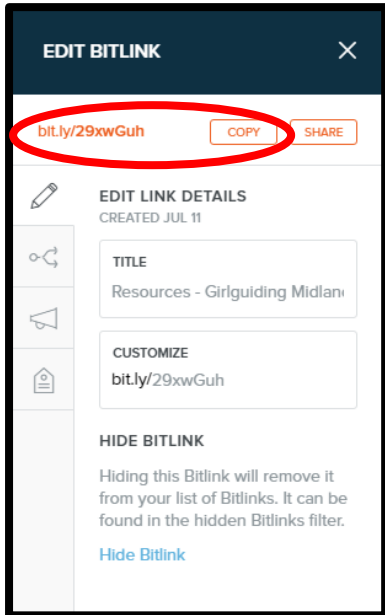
EDIT BITLINK

bit.ly/29xwGuh COPY SHARE

EDIT LINK DETAILS
CREATED JUL 11

TITLE
Resources - Girlguiding Midlan

CUSTOMIZE
bit.ly/29xwGuh

HIDE BITLINK
Hiding this Bitlink will remove it from your list of Bitlinks. It can be found in the hidden Bitlinks filter.

Hide Bitlink